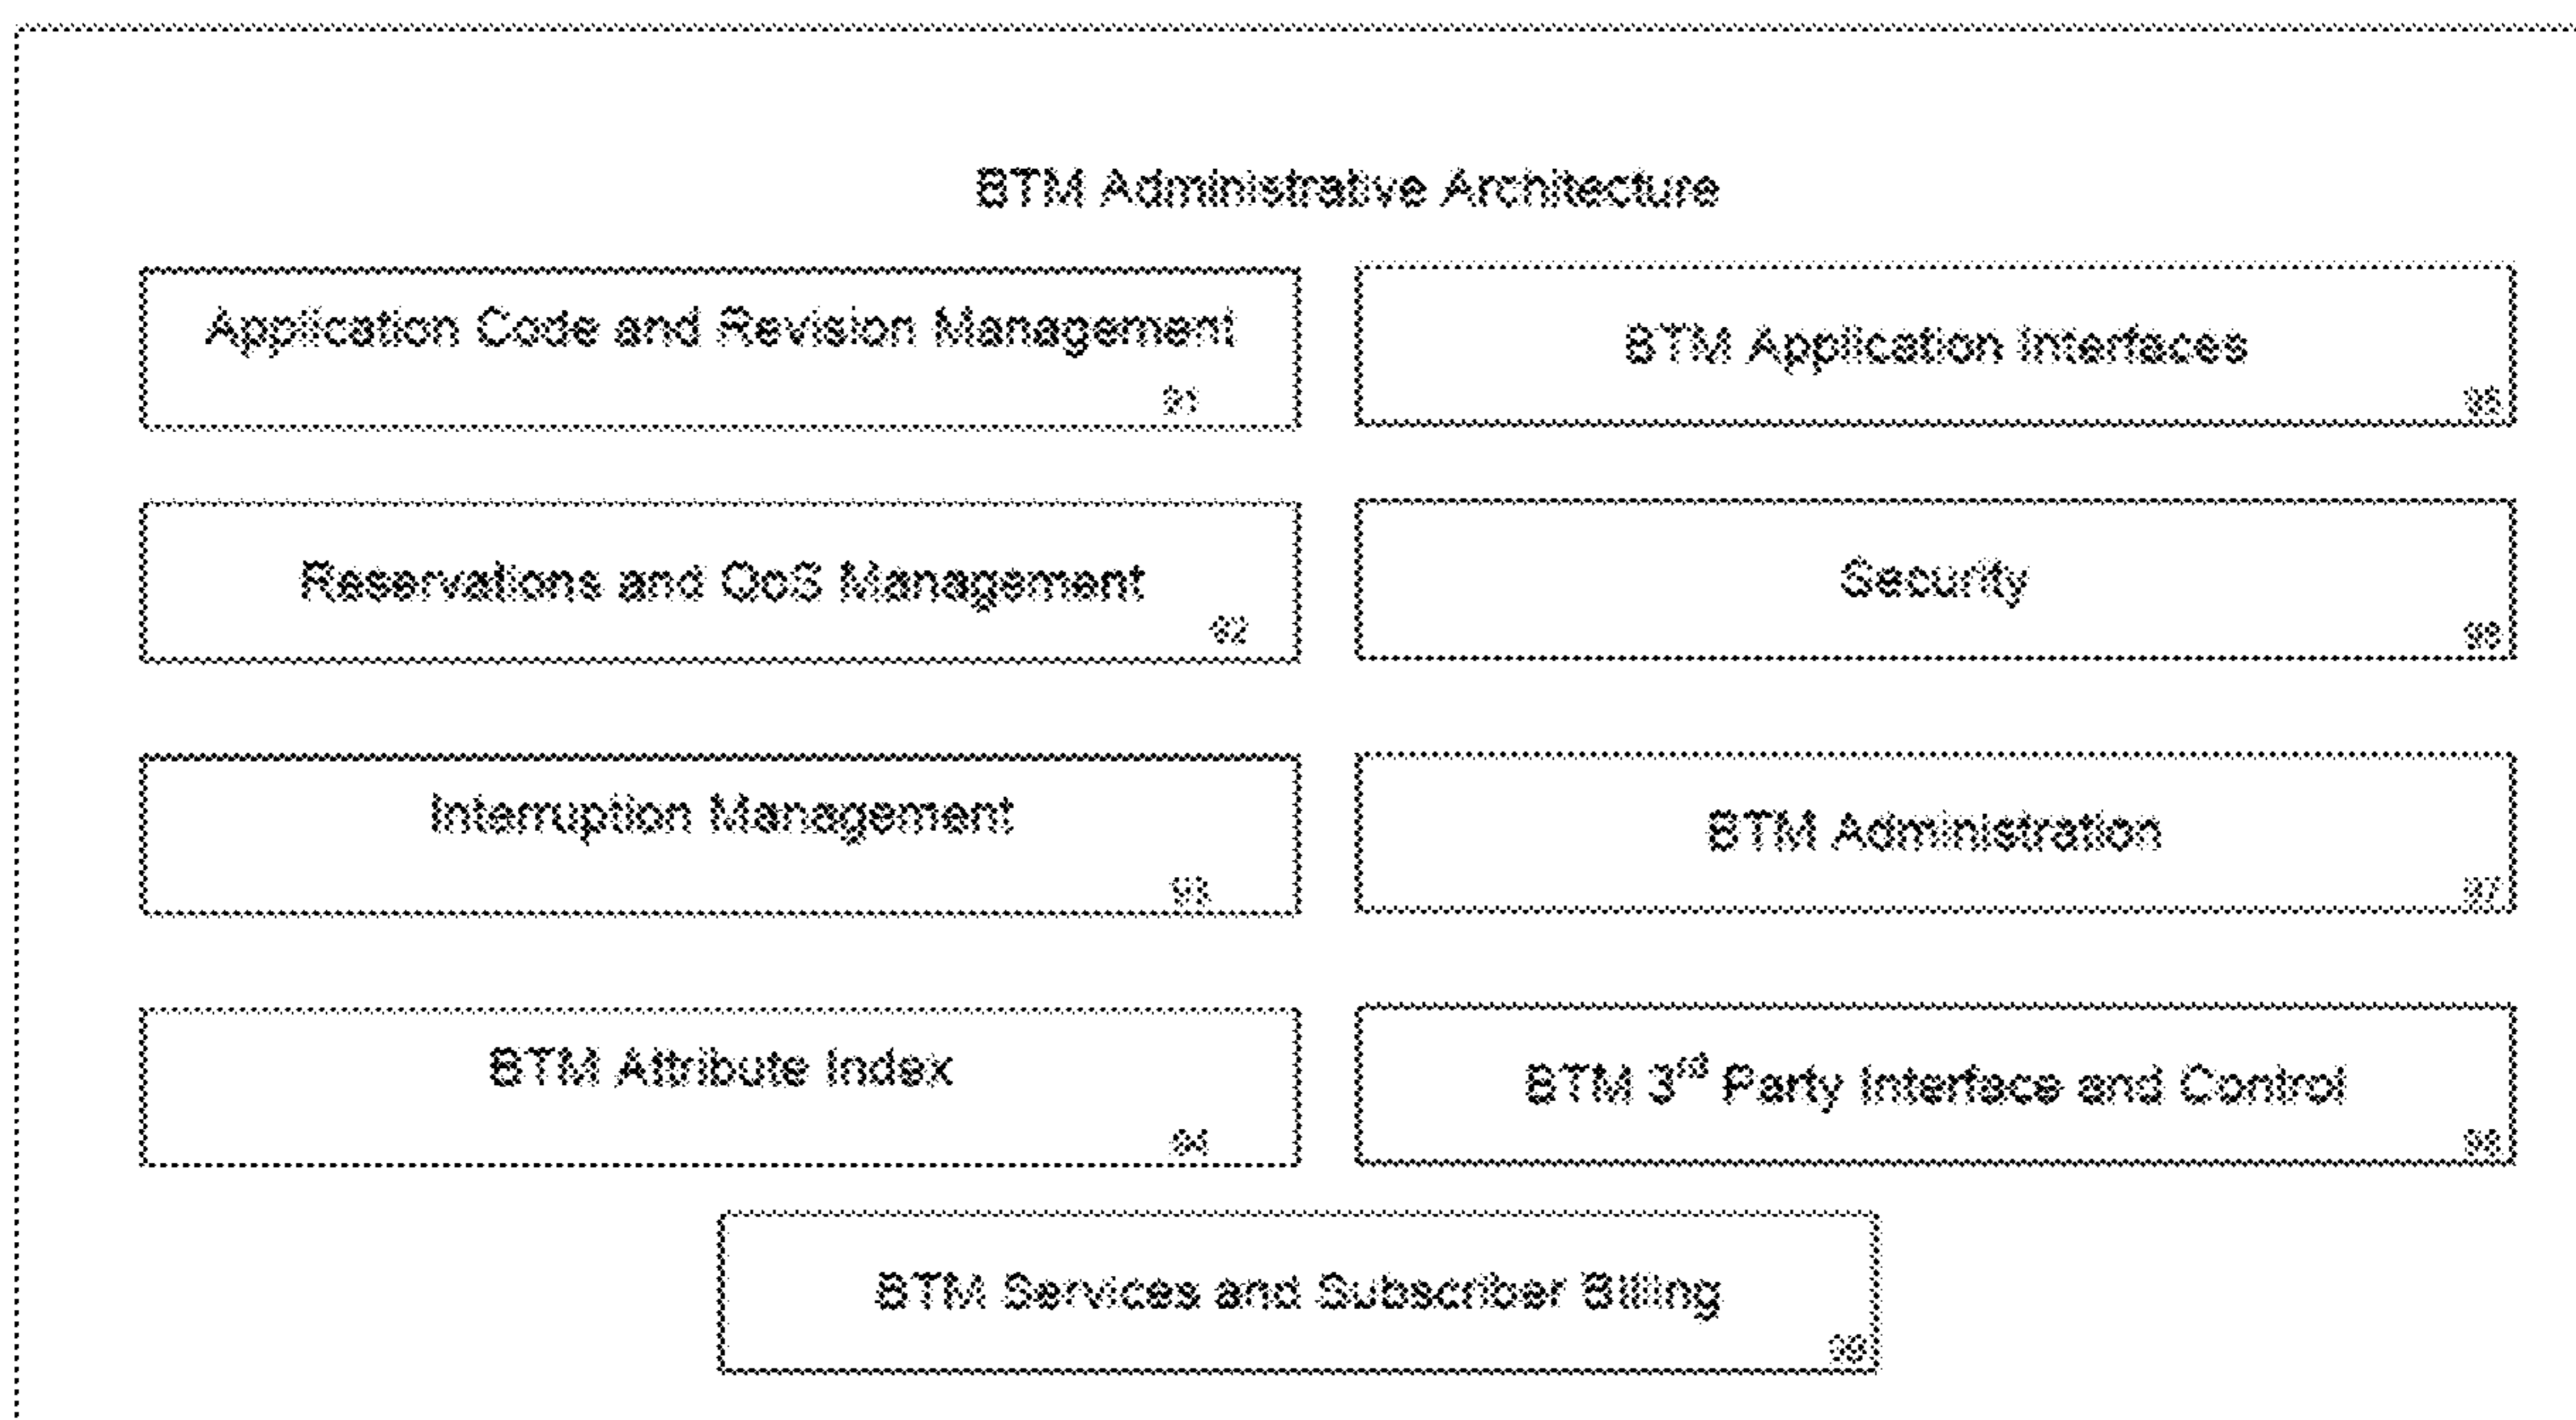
BTM Administrative Architecture

Application Code and Revision Management
91

BTM Application Interfaces
95

Reservations and QoS Management
92

Security
96

Interruption Management
93

BTM Administration
97

BTM Attribute Index
94

BTM 3$^{rd}$ Party Interface and Control
98

BTM Services and Subscriber Billing
99